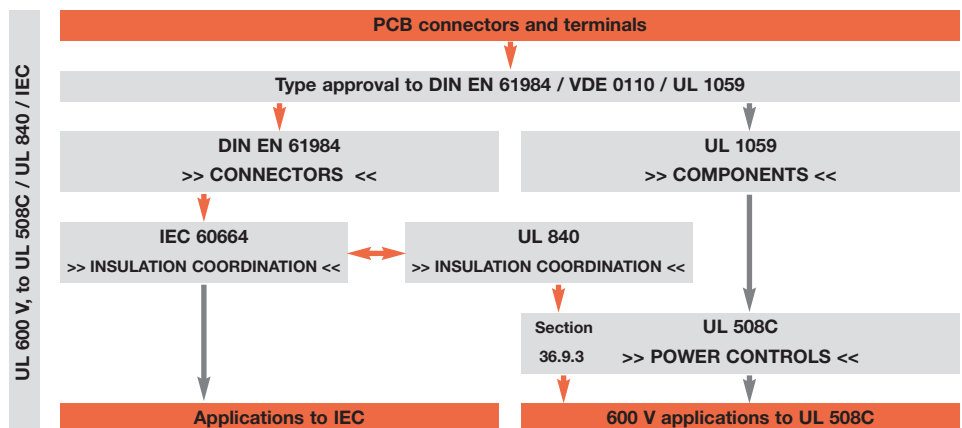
UL 600 V, to UL 508C / UL 840 / IEC

PCB connectors and terminals

Type approval to DIN EN 61984 / VDE 0110 / UL 1059

DIN EN 61984
>> CONNECTORS <<

UL 1059
>> COMPONENTS <<

IEC 60664
>> INSULATION COORDINATION <<

UL 840
>> INSULATION COORDINATION <<

Section
36.9.3

UL 508C
>> POWER CONTROLS <<

Applications to IEC

600 V applications to UL 508C